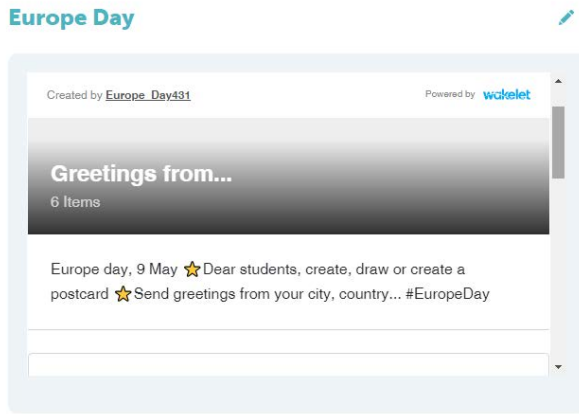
Europe Day

Created by Europe_Day431

Powered by wakelet

Greetings from...

6 Items

Europe day, 9 May ⭐Dear students, create, draw or create a postcard ⭐Send greetings from your city, country... #EuropeDay